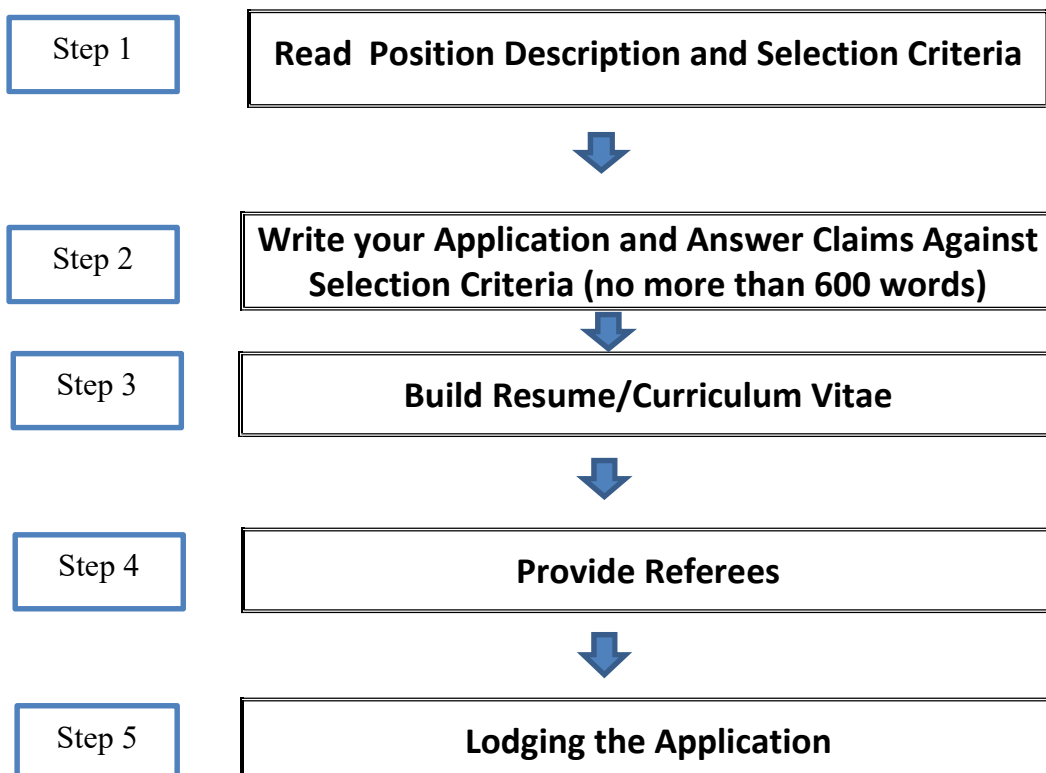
Step 1

Read Position Description and Selection Criteria

Step 2

Write your Application and Answer Claims Against Selection Criteria (no more than 600 words)

Step 3

Build Resume/Curriculum Vitae

Step 4

Provide Referees

Step 5

Lodging the Application